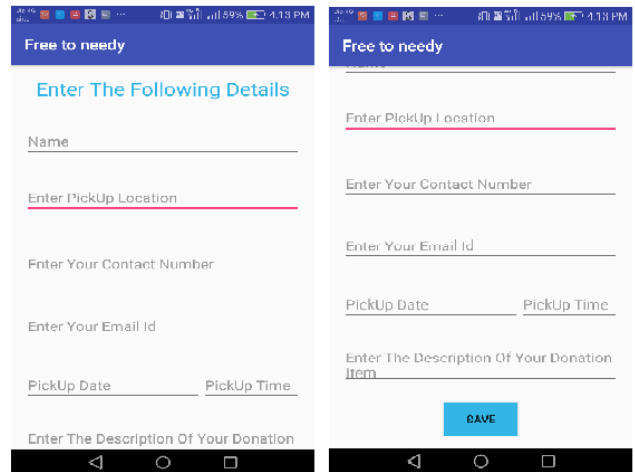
59% 4:13 PM

Free to needy

Enter The Following Details

Name

Enter PickUp Location

Enter Your Contact Number

Enter Your Email Id

PickUp Date

PickUp Time

Enter The Description Of Your Donation

59% 4:13 PM

Free to needy

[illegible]

Enter PickUp Location

Enter Your Contact Number

Enter Your Email Id

PickUp Date

PickUp Time

Enter The Description Of Your Donation Item

SAVE